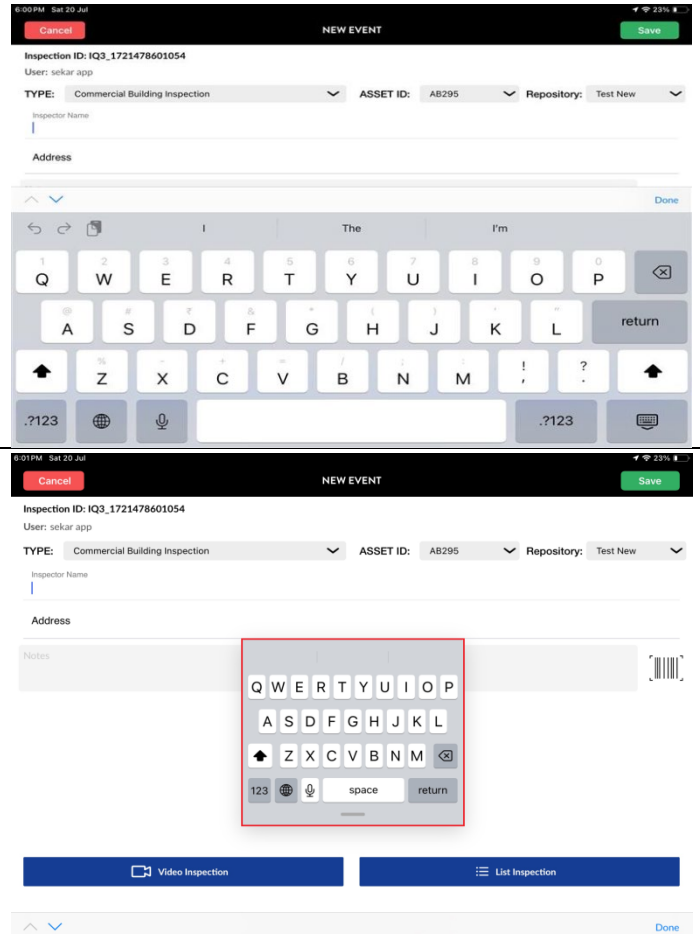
6:00 PM Sat 20 Jul

23%

Cancel

NEW EVENT

Save

Inspection ID: IQ3_1721478601054

User: sekar app

TYPE: Commercial Building Inspection

ASSET ID: AB295

Repository: Test New

Inspector Name

Address

Done

I

The

I'm

| 1 Q | 2 W | 3 E | 4 R | 5 T | 6 Y | 7 U | 8 I | 9 O | 0 P |
|---|---|---|---|---|---|---|---|---|---|

| @ A | # S | ₹ D | & F | * G | ( H | ) J | ' K | " L | return |
|---|---|---|---|---|---|---|---|---|---|

| % Z | - X | + C | = V | / B | ; N | : M | ! , | ? . |
|---|---|---|---|---|---|---|---|---|

.?123

.?123

6:01 PM Sat 20 Jul

23%

Cancel

NEW EVENT

Save

Inspection ID: IQ3_1721478601054

User: sekar app

TYPE: Commercial Building Inspection

ASSET ID: AB295

Repository: Test New

Inspector Name

Address

Notes

Q W E R T Y U I O P

A S D F G H J K L

Z X C V B N M

123

space

return

Video Inspection

List Inspection

Done